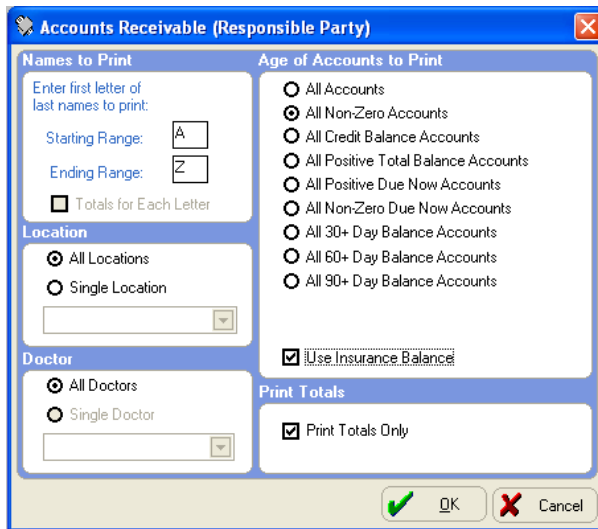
Accounts Receivable (Responsible Party)

Names to Print

Enter first letter of last names to print:

Starting Range: A

Ending Range: Z

Totals for Each Letter

Location

All Locations

Single Location

Doctor

All Doctors

Single Doctor

Age of Accounts to Print

All Accounts

All Non-Zero Accounts

All Credit Balance Accounts

All Positive Total Balance Accounts

All Positive Due Now Accounts

All Non-Zero Due Now Accounts

All 30+ Day Balance Accounts

All 60+ Day Balance Accounts

All 90+ Day Balance Accounts

Use Insurance Balance

Print Totals

Print Totals Only

OK

Cancel